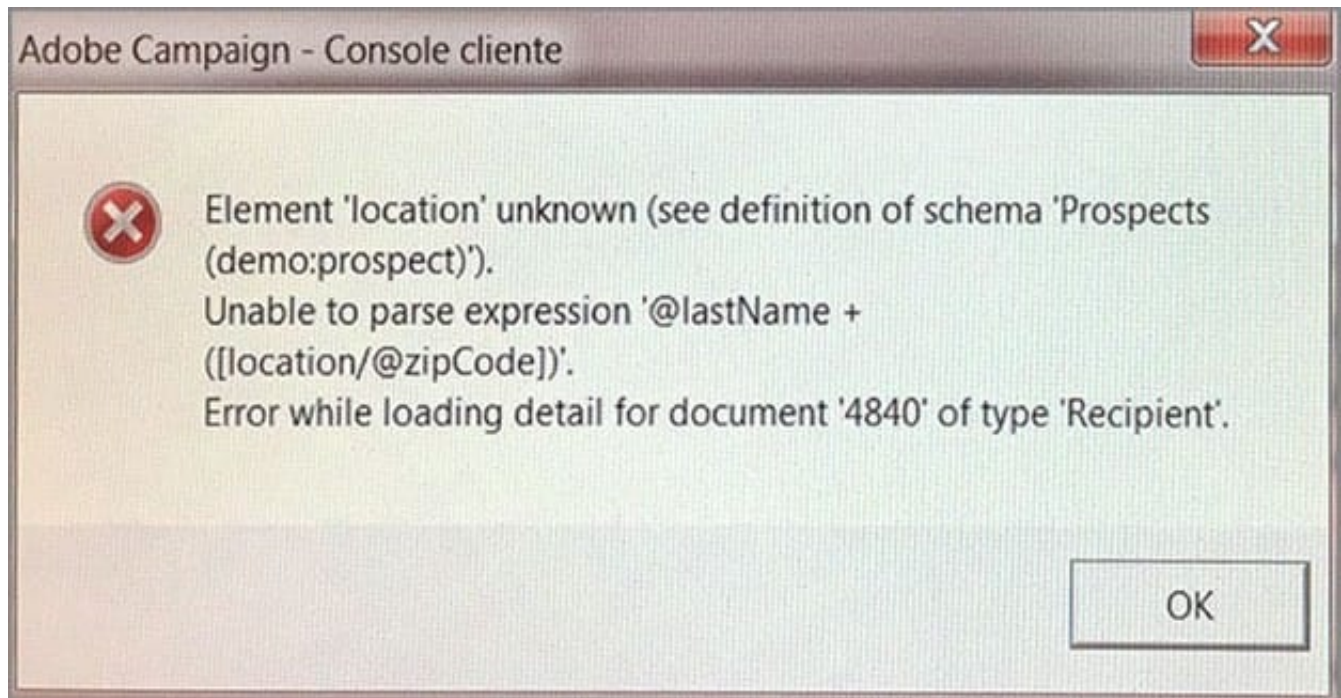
Adobe Campaign - Console cliente

Element 'location' unknown (see definition of schema 'Prospects (demo:prospect)').
Unable to parse expression '@lastName + ([location/@zipCode])'.
Error while loading detail for document '4840' of type 'Recipient'.

OK